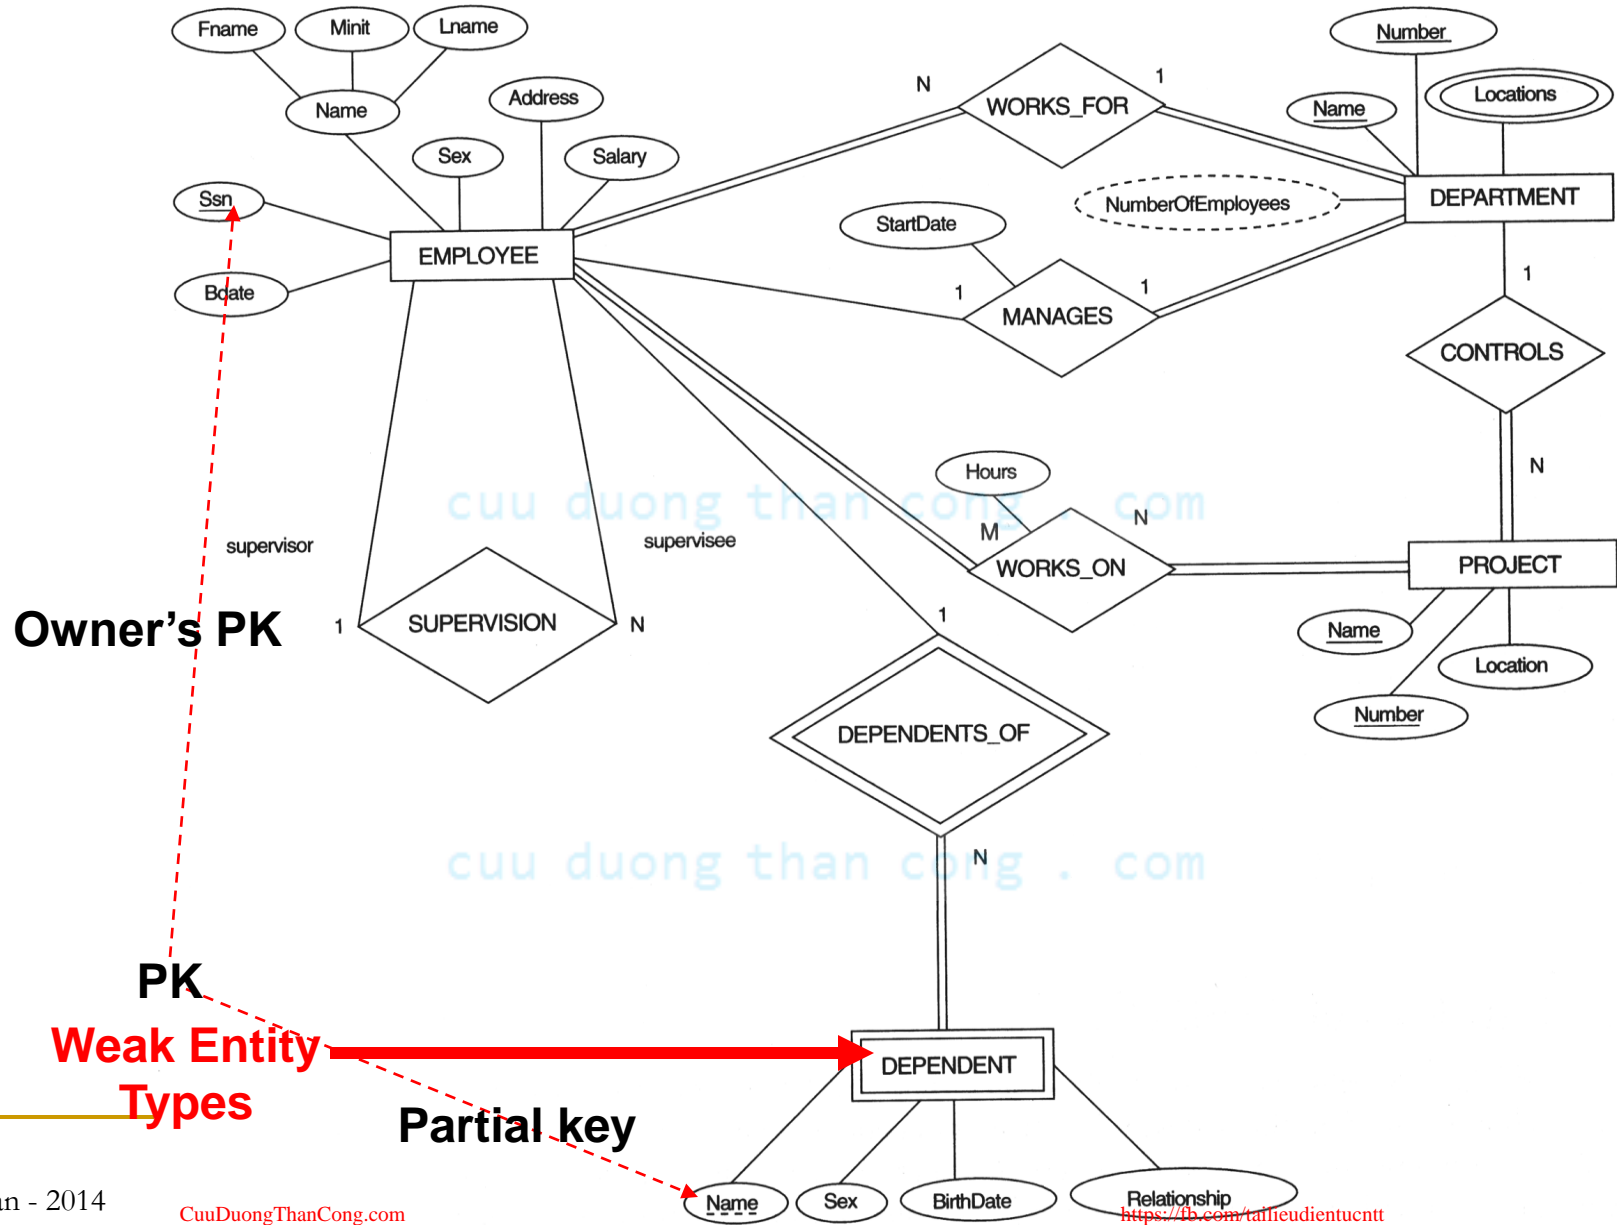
Fname
Minit
Lname
Name
Address
Sex
Salary
Ssn
Bdate
EMPLOYEE
N
WORKS_FOR
1
Number
Name
Locations
DEPARTMENT
NumberOfEmployees
StartDate
1
MANAGES
1
1
CONTROLS
N
cuu duong than cong . com
Hours
M
N
WORKS_ON
PROJECT
Name
Location
Number
supervisor
supervisee
Owner's PK
1
SUPERVISION
N
1
DEPENDENTS_OF
N
cuu duong than cong . com
PK
Weak Entity Types
DEPENDENT
Partial key
Name
Sex
BirthDate
Relationship
n - 2014
CuuDuongThanCong.com
https://fb.com/tailieudientucntt